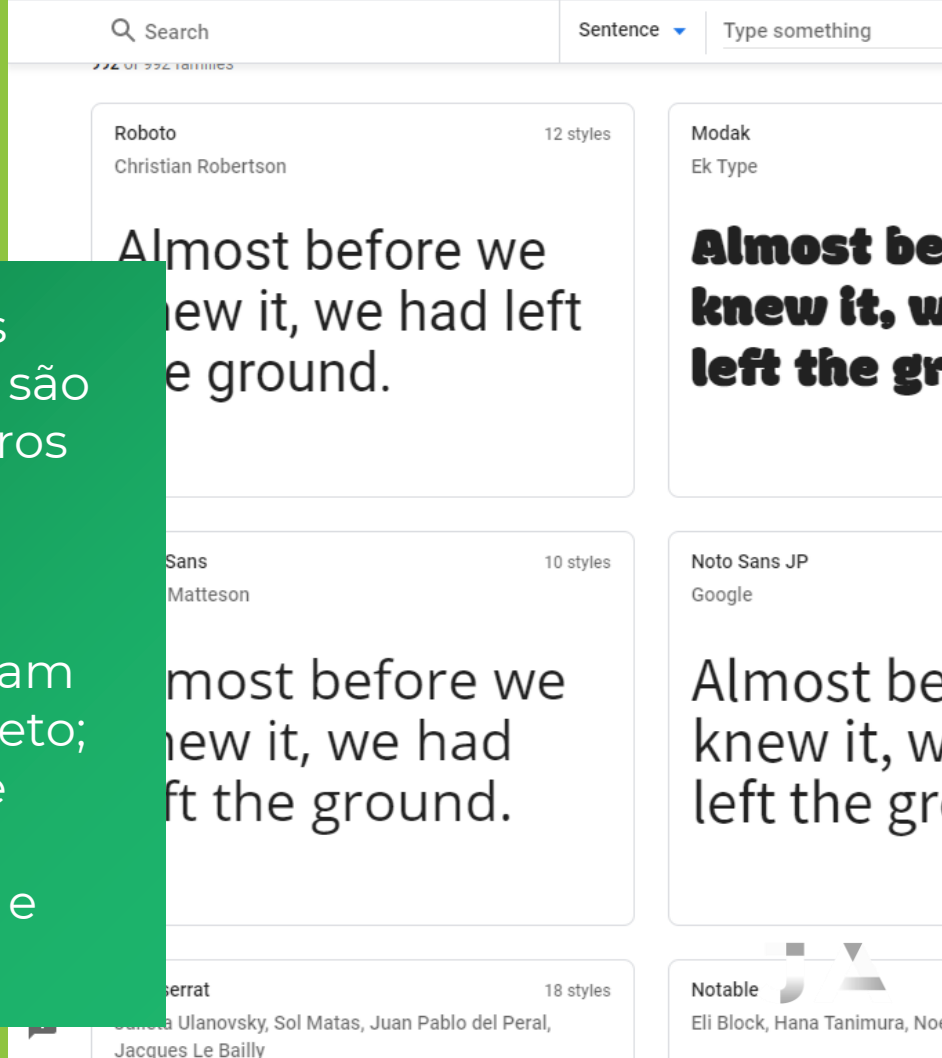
Search

Sentence

Type something

992 of 992 families

Roboto
12 styles
Christian Robertson

Almost before we knew it, we had left the ground.

Modak
Ek Type

Almost be knew it, w left the gr

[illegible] Sans
10 styles
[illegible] Matteson

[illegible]most before we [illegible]new it, we had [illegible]ft the ground.

Noto Sans JP
Google

Almost be knew it, w left the gr

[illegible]serrat
18 styles
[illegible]a Ulanovsky, Sol Matas, Juan Pablo del Peral, Jacques Le Bailly

Notable
Eli Block, Hana Tanimura, No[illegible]

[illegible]s
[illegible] são
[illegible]ros
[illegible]am
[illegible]eto;
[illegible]e
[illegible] e